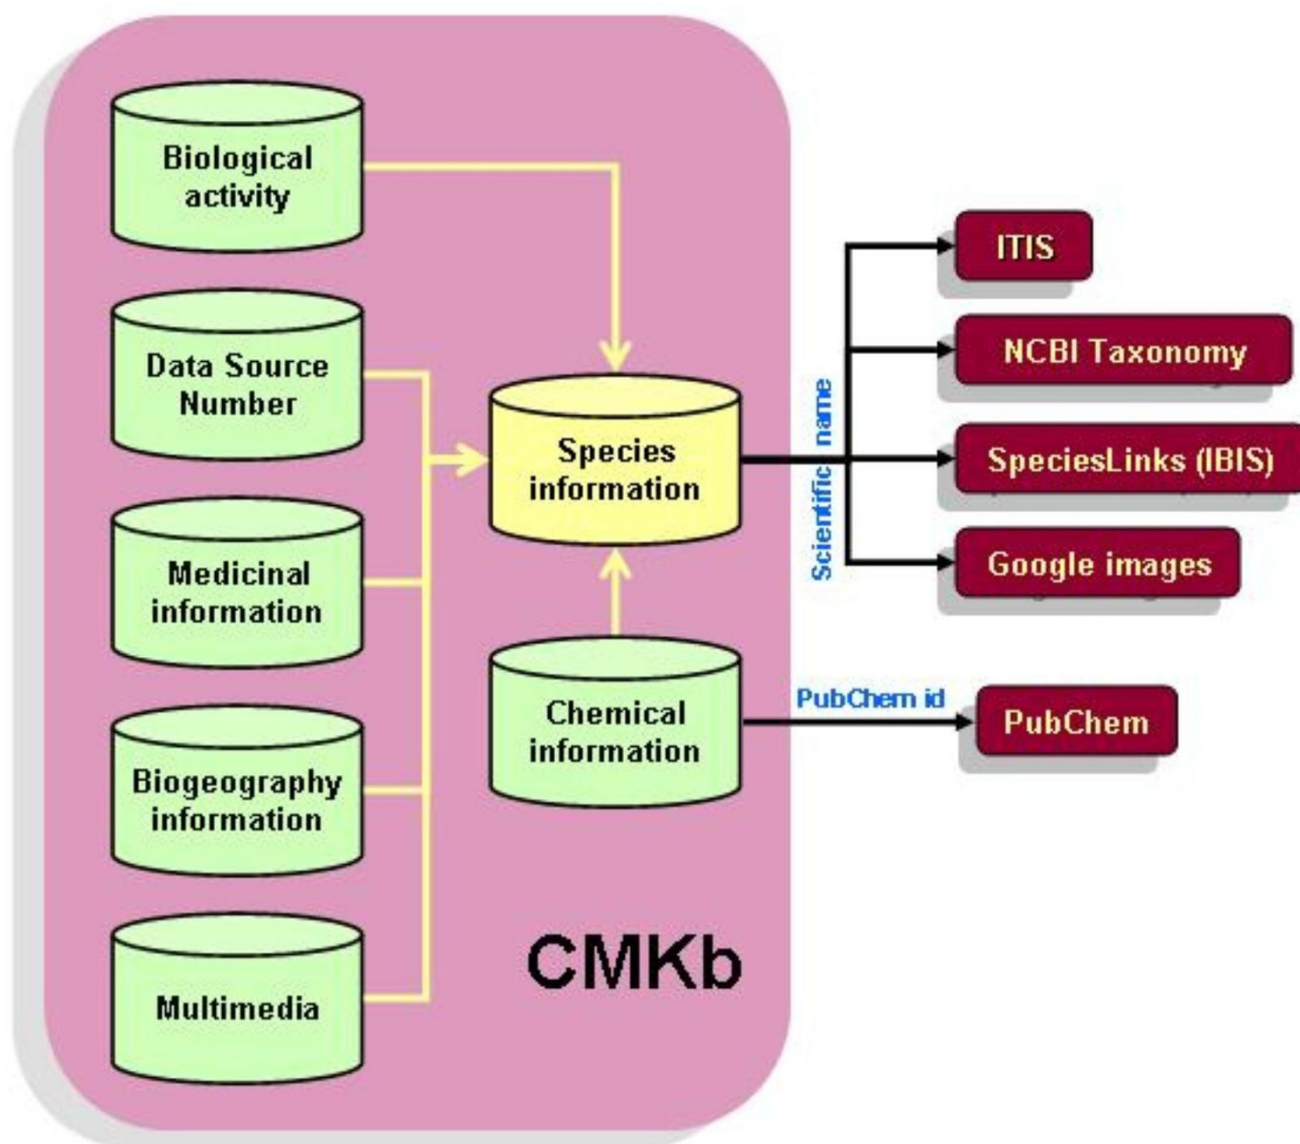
Biological activity

Data Source Number

Medicinal information

Biogeography information

Multimedia

Species information

Chemical information

CMKb

Scientific name

ITIS

NCBI Taxonomy

SpeciesLinks (IBIS)

Google images

PubChem id

PubChem